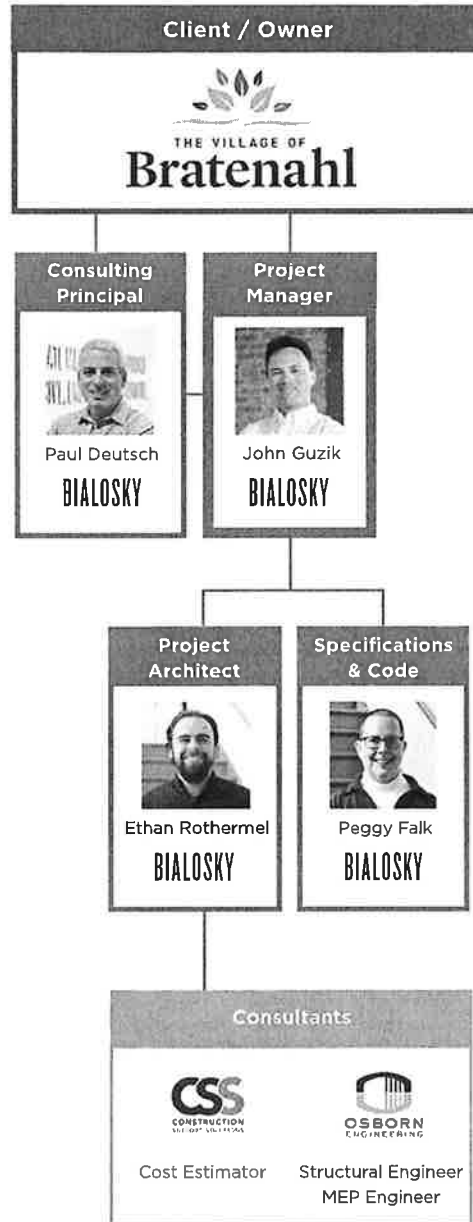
Client / Owner

THE VILLAGE OF
Bratenahl

Consulting Principal

Paul Deutsch
BIALOSKY

Project Manager

John Guzik
BIALOSKY

Project Architect

Ethan Rothermel
BIALOSKY

Specifications & Code

Peggy Falk
BIALOSKY

Consultants

CSS
CONSTRUCTION
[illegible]

Cost Estimator

OSBORN
ENGINEERING

Structural Engineer
MEP Engineer